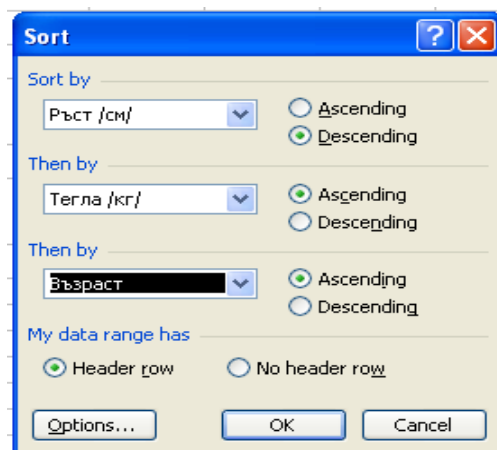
Sort

Sort by

Ръст /см/

Ascending

Descending

Then by

Тегла /кг/

Ascending

Descending

Then by

Възраст

Ascending

Descending

My data range has

Header row

No header row

Options...

OK

Cancel